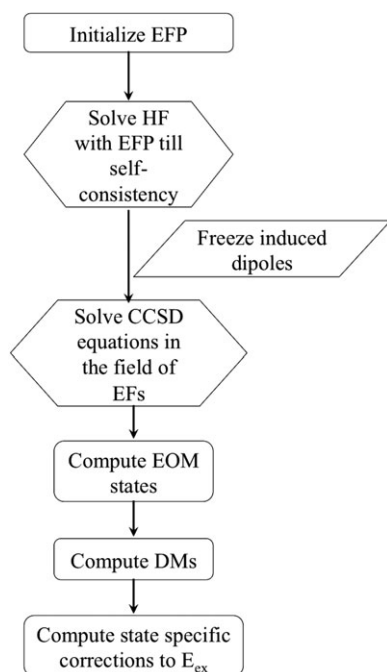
Initialize EFP

Solve HF with EFP till self-consistency

Freeze induced dipoles

Solve CCSD equations in the field of EFs

Compute EOM states

Compute DMs

Compute state specific corrections to $E_{ex}$